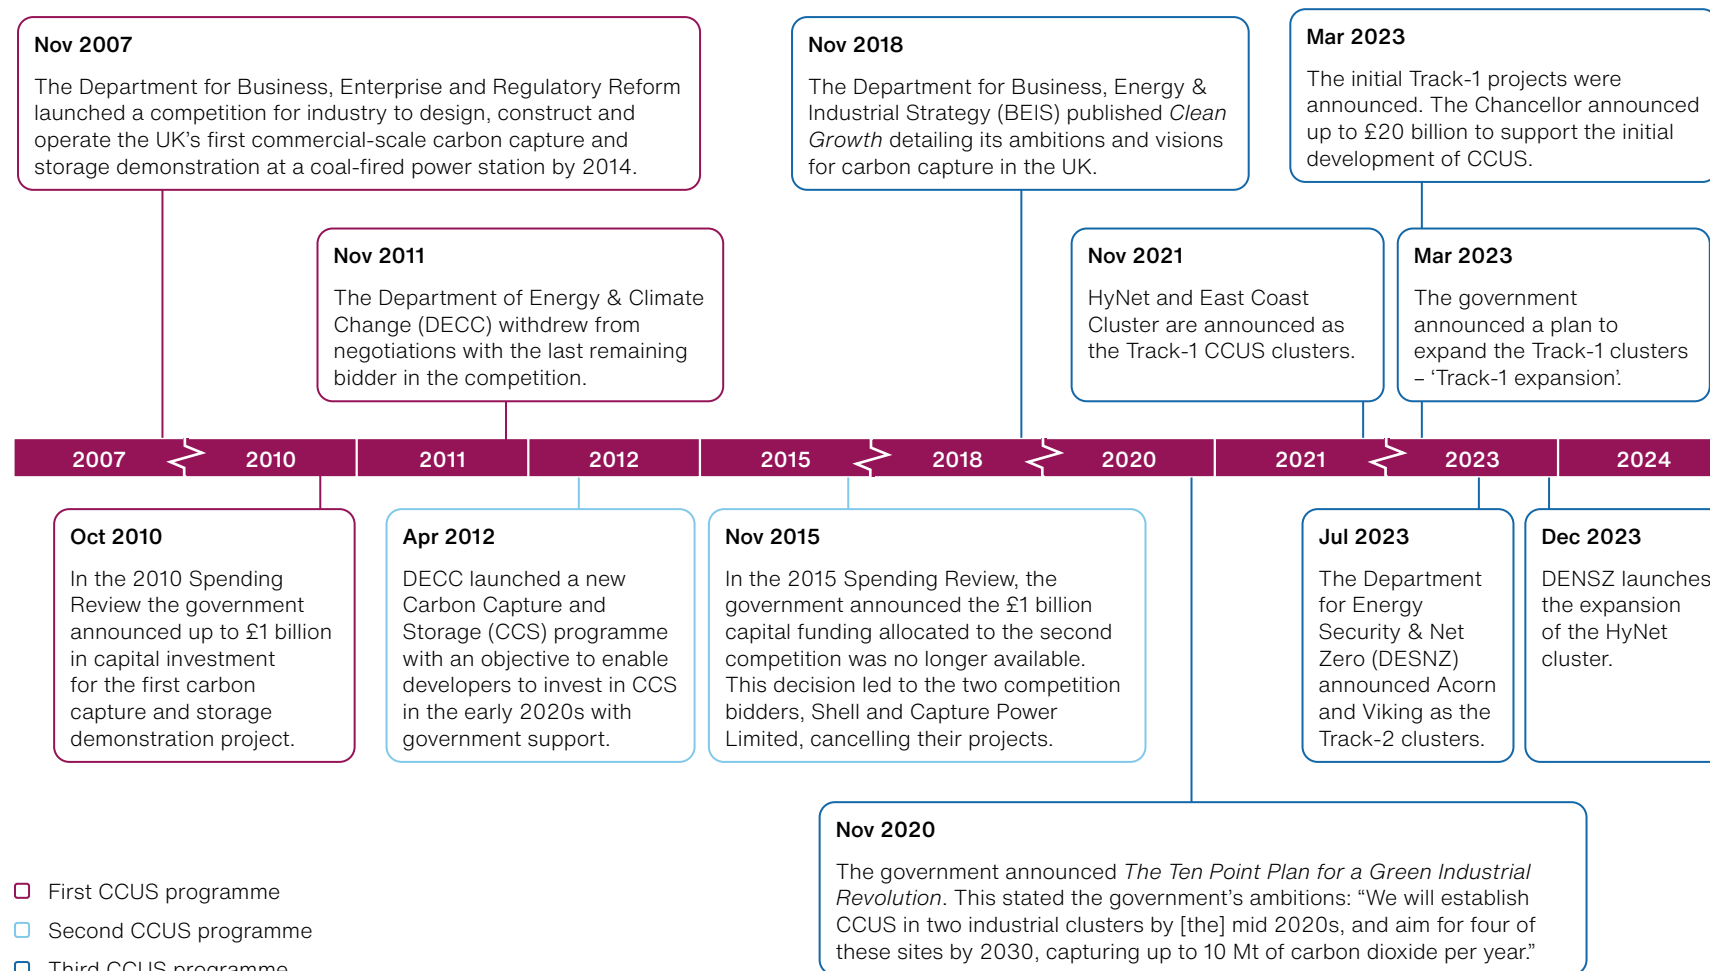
Nov 2007

The Department for Business, Enterprise and Regulatory Reform launched a competition for industry to design, construct and operate the UK's first commercial-scale carbon capture and storage demonstration at a coal-fired power station by 2014.

Nov 2018

The Department for Business, Energy & Industrial Strategy (BEIS) published *Clean Growth* detailing its ambitions and visions for carbon capture in the UK.

Mar 2023

The initial Track-1 projects were announced. The Chancellor announced up to £20 billion to support the initial development of CCUS.

Nov 2011

The Department of Energy & Climate Change (DECC) withdrew from negotiations with the last remaining bidder in the competition.

Nov 2021

HyNet and East Coast Cluster are announced as the Track-1 CCUS clusters.

Mar 2023

The government announced a plan to expand the Track-1 clusters – 'Track-1 expansion'.

| 2007 | 2010 | 2011 | 2012 | 2015 | 2018 | 2020 | 2021 | 2023 | 2024 |
|---|---|---|---|---|---|---|---|---|---|

Oct 2010

In the 2010 Spending Review the government announced up to £1 billion in capital investment for the first carbon capture and storage demonstration project.

Apr 2012

DECC launched a new Carbon Capture and Storage (CCS) programme with an objective to enable developers to invest in CCS in the early 2020s with government support.

Nov 2015

In the 2015 Spending Review, the government announced the £1 billion capital funding allocated to the second competition was no longer available. This decision led to the two competition bidders, Shell and Capture Power Limited, cancelling their projects.

Jul 2023

The Department for Energy Security & Net Zero (DESNZ) announced Acorn and Viking as the Track-2 clusters.

Dec 2023

DENSZ launches the expansion of the HyNet cluster.

Nov 2020

The government announced *The Ten Point Plan for a Green Industrial Revolution*. This stated the government's ambitions: "We will establish CCUS in two industrial clusters by [the] mid 2020s, and aim for four of these sites by 2030, capturing up to 10 Mt of carbon dioxide per year."

First CCUS programme

Second CCUS programme

Third CCUS programme